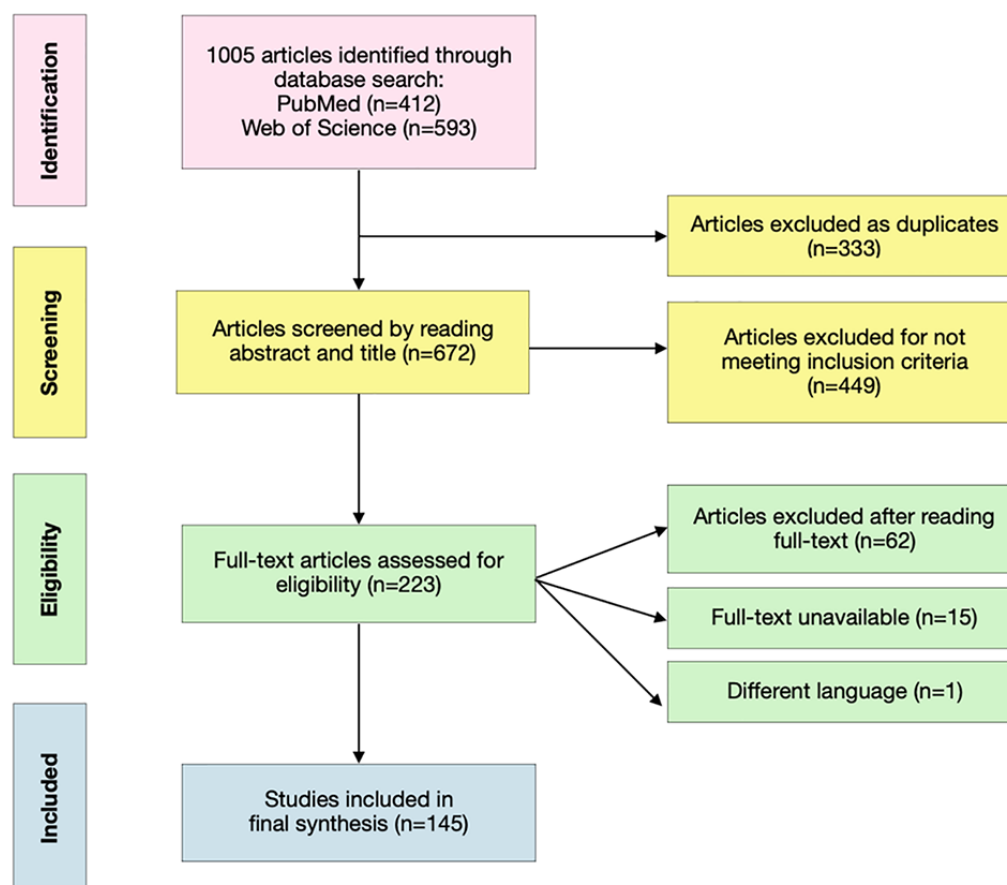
Identification

1005 articles identified through database search:
PubMed (n=412)
Web of Science (n=593)

Articles excluded as duplicates (n=333)

Screening

Articles screened by reading abstract and title (n=672)

Articles excluded for not meeting inclusion criteria (n=449)

Eligibility

Full-text articles assessed for eligibility (n=223)

Articles excluded after reading full-text (n=62)

Full-text unavailable (n=15)

Different language (n=1)

Included

Studies included in final synthesis (n=145)